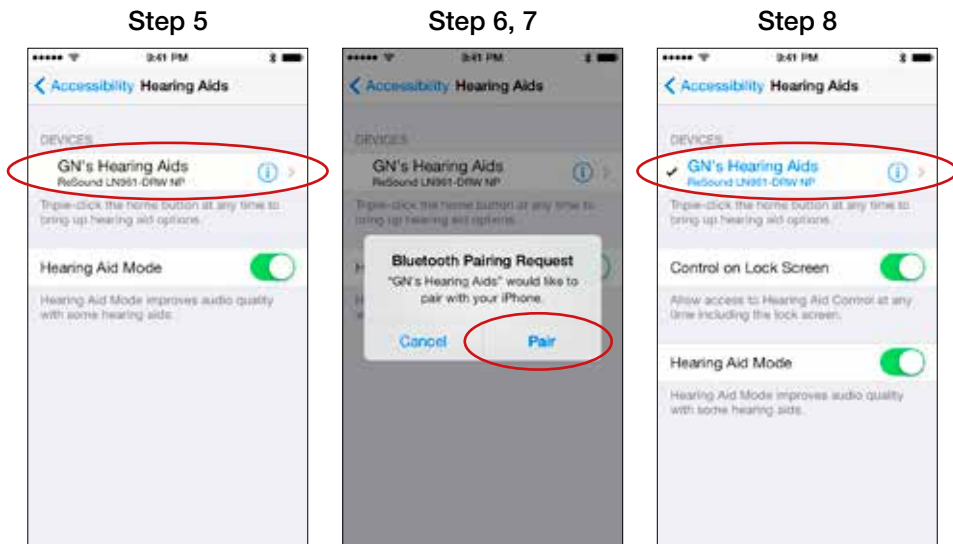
Step 5

9:41 PM

Accessibility Hearing Aids

DEVICES

GN's Hearing Aids
ReSound LN961-DRW NP

Triple-click the home button at any time to bring up hearing aid options.

Hearing Aid Mode

Hearing Aid Mode improves audio quality with some hearing aids.

Step 6, 7

9:41 PM

Accessibility Hearing Aids

DEVICES

GN's Hearing Aids
ReSound LN961-DRW NP

Triple-click the home button at any time to bring up hearing aid options.

Bluetooth Pairing Request
"GN's Hearing Aids" would like to pair with your iPhone.

Cancel Pair

Step 8

9:41 PM

Accessibility Hearing Aids

DEVICES

GN's Hearing Aids
ReSound LN961-DRW NP

Triple-click the home button at any time to bring up hearing aid options.

Control on Lock Screen

Allow access to Hearing Aid Control at any time including the lock screen.

Hearing Aid Mode

Hearing Aid Mode improves audio quality with some hearing aids.